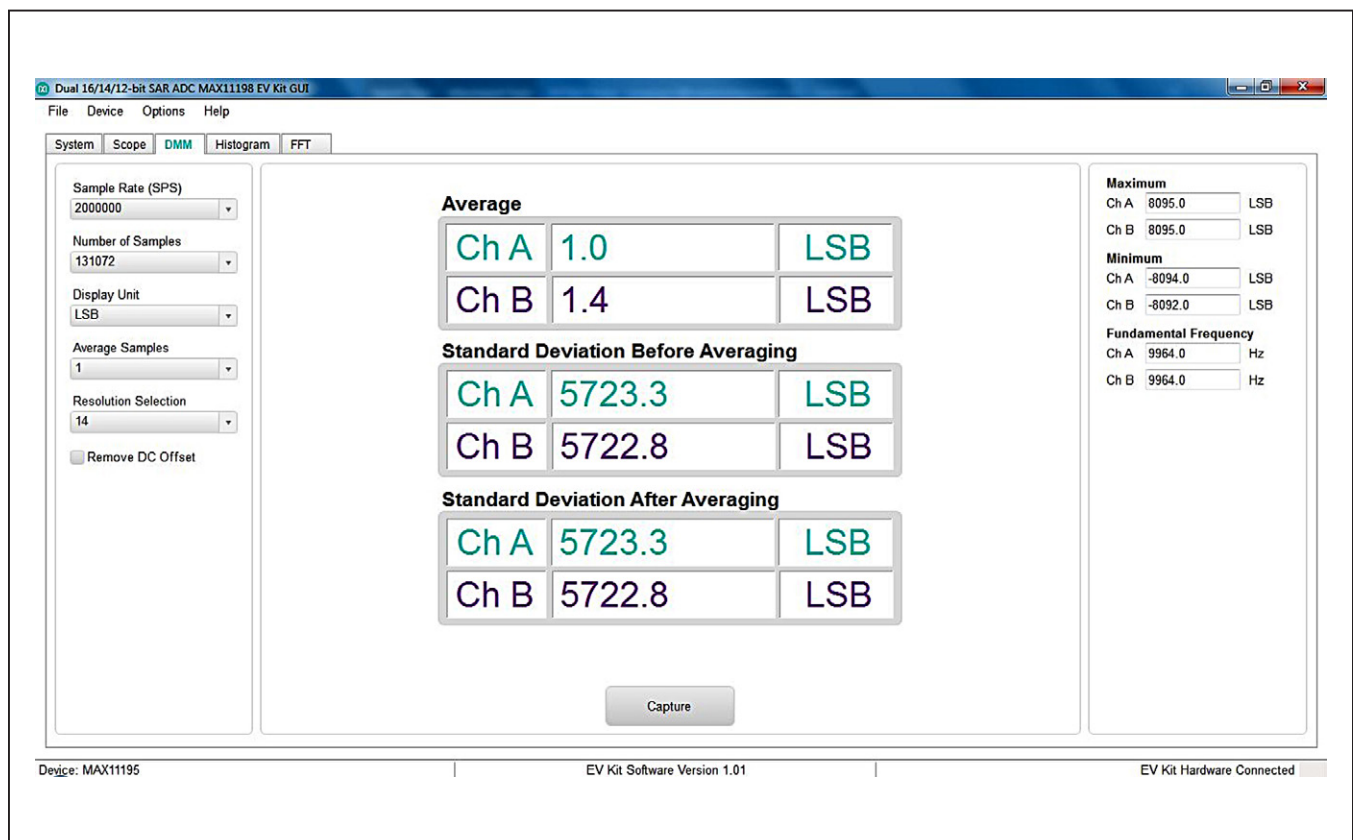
Dual 16/14/12-bit SAR ADC MAX11198 EV Kit GUI

File Device Options Help

System Scope DMM Histogram FFT

Sample Rate (SPS)
2000000

Number of Samples
131072

Display Unit
LSB

Average Samples
1

Resolution Selection
14

Remove DC Offset

Average

| Ch A | 1.0 | LSB |
|---|---|---|
| Ch B | 1.4 | LSB |

Standard Deviation Before Averaging

| Ch A | 5723.3 | LSB |
|---|---|---|
| Ch B | 5722.8 | LSB |

Standard Deviation After Averaging

| Ch A | 5723.3 | LSB |
|---|---|---|
| Ch B | 5722.8 | LSB |

Capture

Maximum
Ch A 8095.0 LSB
Ch B 8095.0 LSB

Minimum
Ch A -8094.0 LSB
Ch B -8092.0 LSB

Fundamental Frequency
Ch A 9964.0 Hz
Ch B 9964.0 Hz

Device: MAX11195

EV Kit Software Version 1.01

EV Kit Hardware Connected